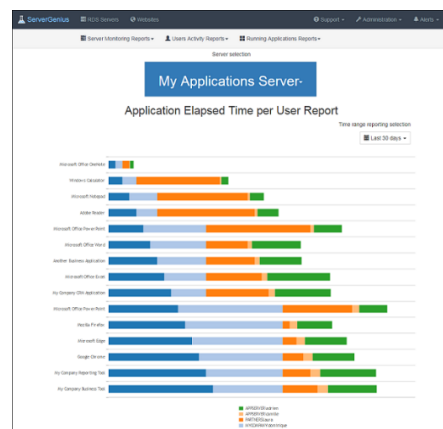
ServerGenius RDS Servers Websites Support ▾ Administration ▾ Alerts

Server Monitoring Reports ▾ Users Activity Reports ▾ Running Applications Reports ▾

Server selection

My Applications Server ▾

Application Elapsed Time per User Report

Time range reporting selection

Last 30 days ▾

Microsoft Office OneNote
Windows Calculator
Microsoft Notepad
Adobe Reader
Microsoft Office PowerPoint
Microsoft Office Word
Another Business Application
Microsoft Office Excel
My Company CRM Application
Microsoft Office PowerPoint
Mozilla Firefox
Microsoft Edge
Google Chrome
My Company Reporting Tool
My Company Business Tool

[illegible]
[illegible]
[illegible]
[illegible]